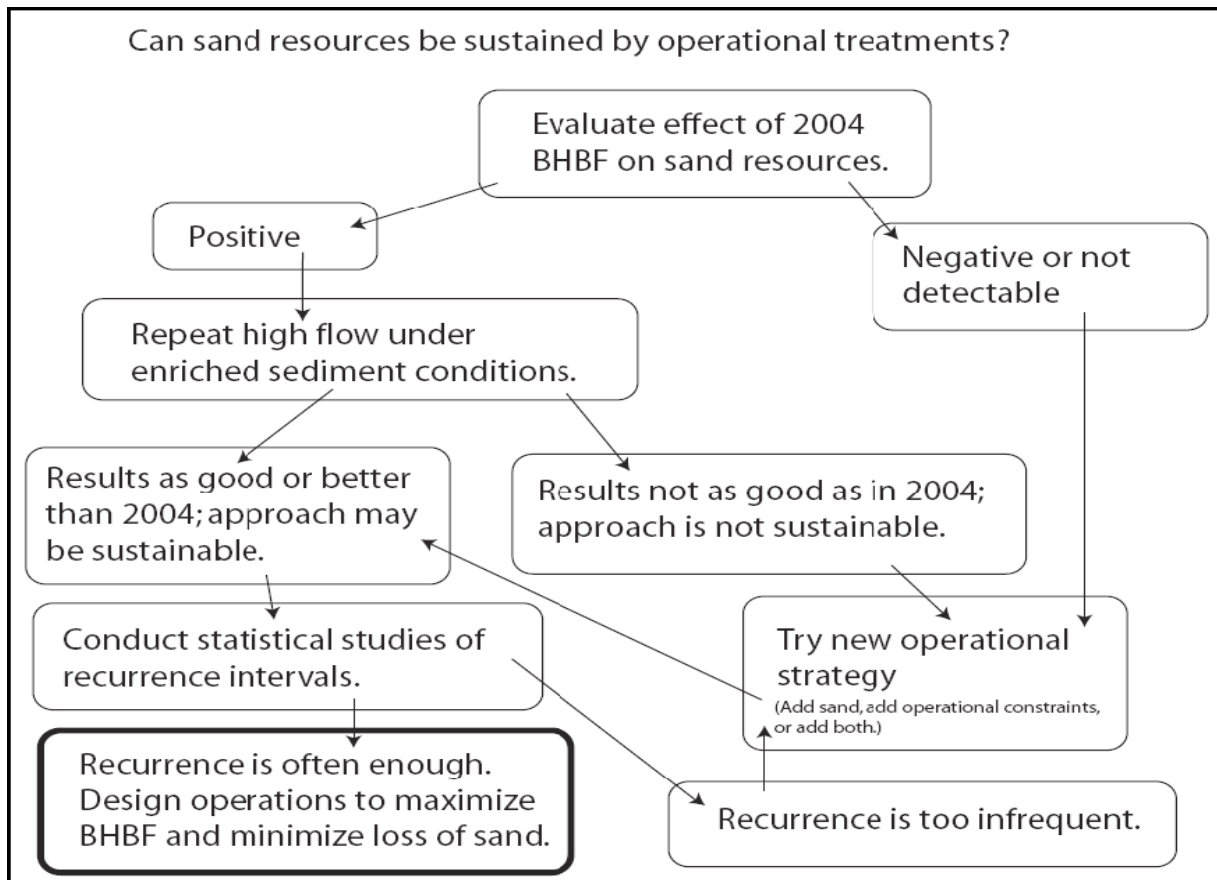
Can sand resources be sustained by operational treatments?

Evaluate effect of 2004 BHBF on sand resources.

Positive

Negative or not detectable

Repeat high flow under enriched sediment conditions.

Results as good or better than 2004; approach may be sustainable.

Results not as good as in 2004; approach is not sustainable.

Conduct statistical studies of recurrence intervals.

Try new operational strategy
(Add sand, add operational constraints, or add both.)

Recurrence is often enough. Design operations to maximize BHBF and minimize loss of sand.

Recurrence is too infrequent.